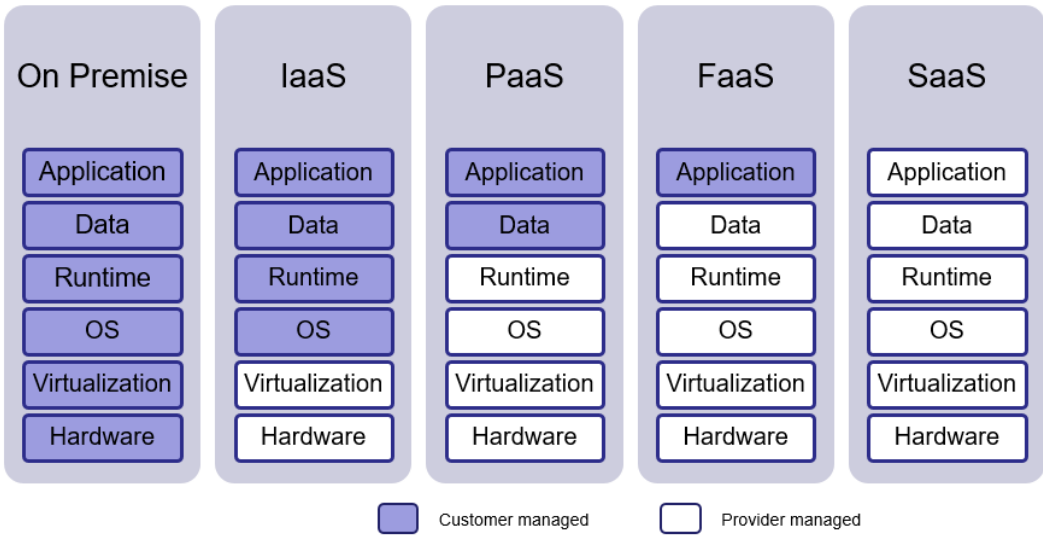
On Premise

Application
Data
Runtime
OS
Virtualization
Hardware

IaaS

Application
Data
Runtime
OS
Virtualization
Hardware

PaaS

Application
Data
Runtime
OS
Virtualization
Hardware

FaaS

Application
Data
Runtime
OS
Virtualization
Hardware

SaaS

Application
Data
Runtime
OS
Virtualization
Hardware

Customer managed

Provider managed